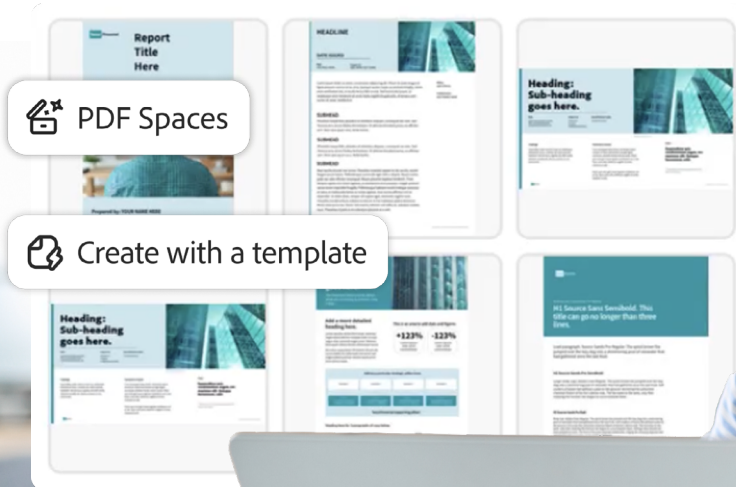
Report Title Here

PDF Spaces

Prepared by: YOUR NAME HERE

HEADLINE

SUBHEAD

SUBHEAD

SUBHEAD

Heading: Sub-heading goes here.

Create with a template

Heading: Sub-heading goes here.

Add a more detailed heading here.

+123% -123%

H1 Source Sans Semibold. This title can go no longer than three lines.